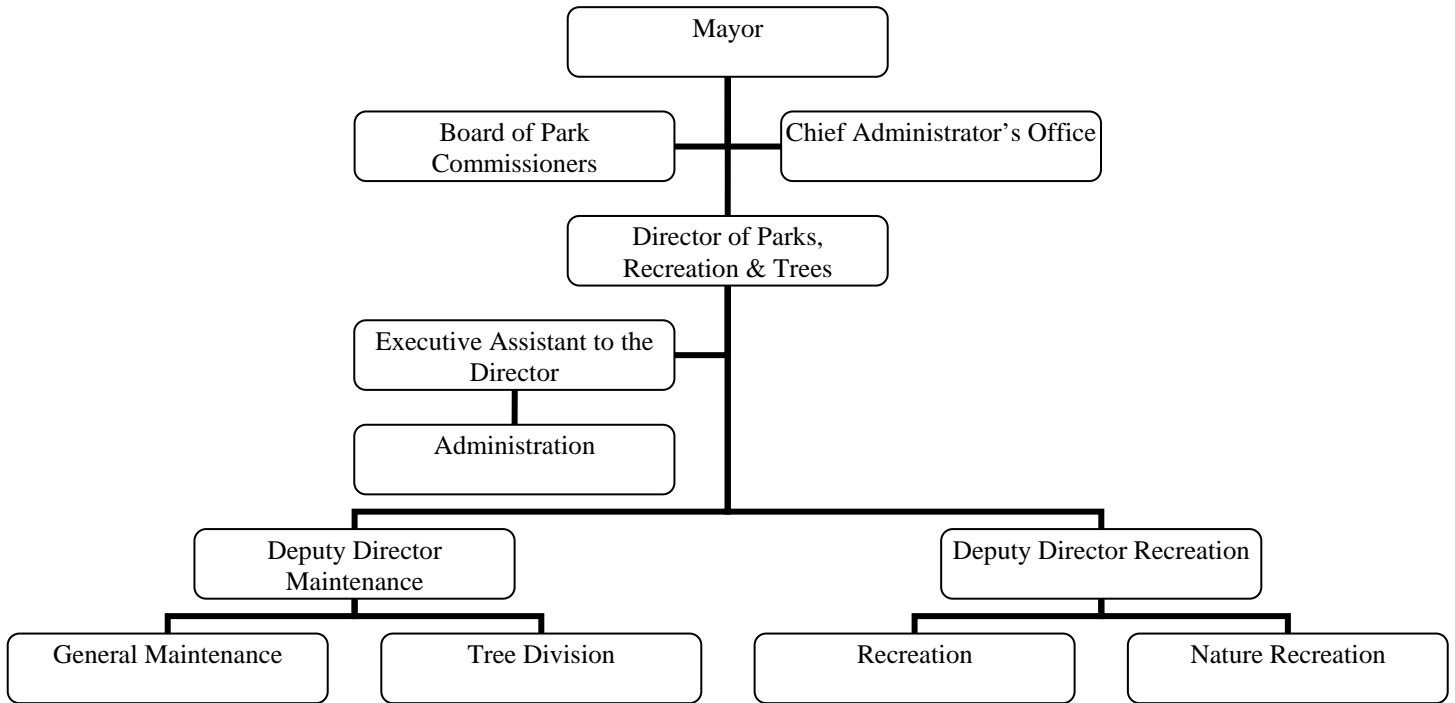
Mayor

Board of Park Commissioners

Chief Administrator's Office

Director of Parks, Recreation & Trees

Executive Assistant to the Director

Administration

Deputy Director Maintenance

Deputy Director Recreation

General Maintenance

Tree Division

Recreation

Nature Recreation